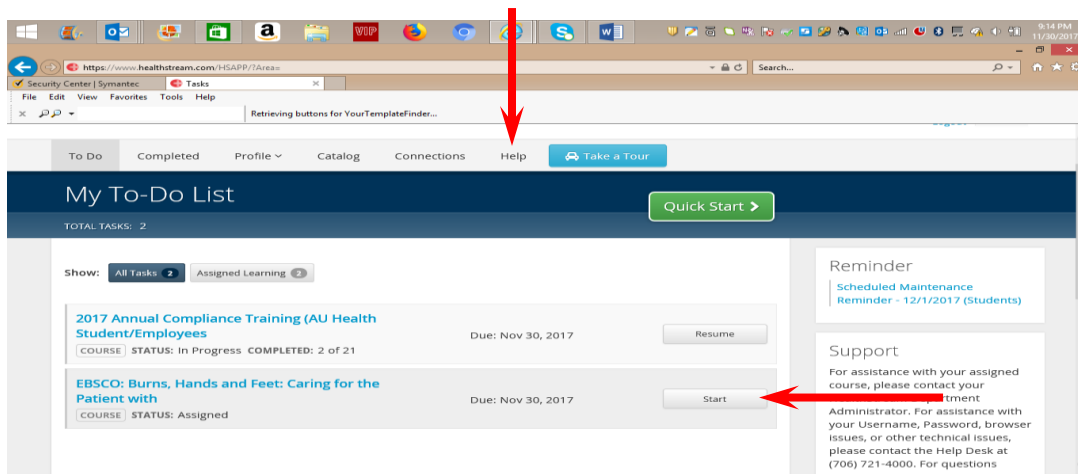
9:14 PM
11/30/2017

https://www.healthstream.com/HSAPP/?Area=

Search...

Security Center | Symantec

Tasks

File Edit View Favorites Tools Help

Retrieving buttons for YourTemplateFinder...

To Do Completed Profile Catalog Connections Help Take a Tour

My To-Do List

TOTAL TASKS: 2

Quick Start

Show: All Tasks 2 Assigned Learning 2

2017 Annual Compliance Training (AU Health Student/Employees

COURSE STATUS: In Progress COMPLETED: 2 of 21

Due: Nov 30, 2017

Resume

EBSCO: Burns, Hands and Feet: Caring for the Patient with

COURSE STATUS: Assigned

Due: Nov 30, 2017

Start

Reminder

Scheduled Maintenance Reminder - 12/1/2017 (Students)

Support

For assistance with your assigned course, please contact your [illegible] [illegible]partment Administrator. For assistance with your Username, Password, browser issues, or other technical issues, please contact the Help Desk at (706) 721-4000. For questions